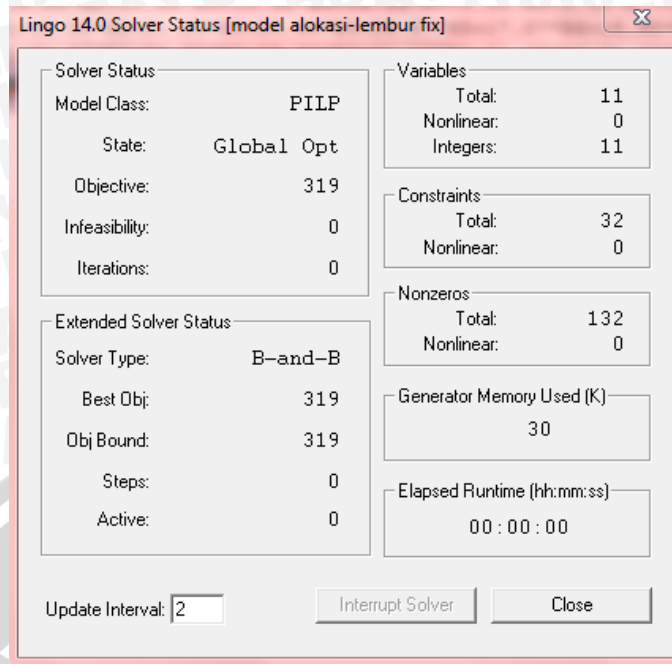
Lingo 14.0 Solver Status [model alokasi-lembur fix]

Solver Status
Model Class: PILP
State: Global Opt
Objective: 319
Infeasibility: 0
Iterations: 0

Extended Solver Status
Solver Type: B-and-B
Best Obj: 319
Obj Bound: 319
Steps: 0
Active: 0

Variables
Total: 11
Nonlinear: 0
Integers: 11

Constraints
Total: 32
Nonlinear: 0

Nonzeros
Total: 132
Nonlinear: 0

Generator Memory Used (K)
30

Elapsed Runtime (hh:mm:ss)
00 : 00 : 00

Update Interval: 2

Interrupt Solver

Close